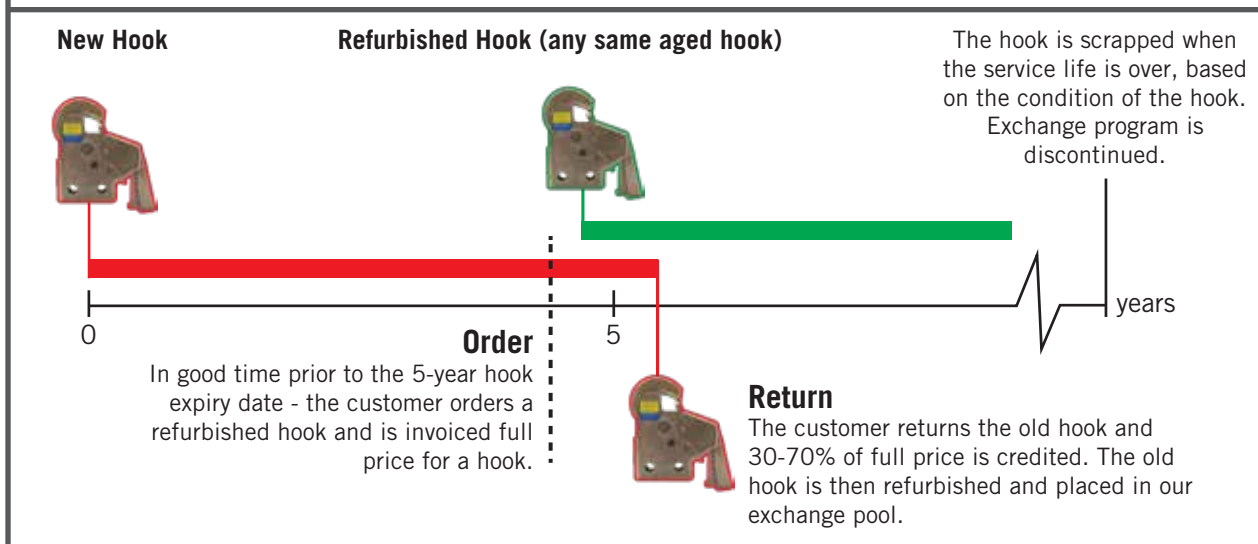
New Hook

Refurbished Hook (any same aged hook)

The hook is scrapped when the service life is over, based on the condition of the hook. Exchange program is discontinued.

0

5

years

Order
In good time prior to the 5-year hook expiry date - the customer orders a refurbished hook and is invoiced full price for a hook.

Return
The customer returns the old hook and 30-70% of full price is credited. The old hook is then refurbished and placed in our exchange pool.